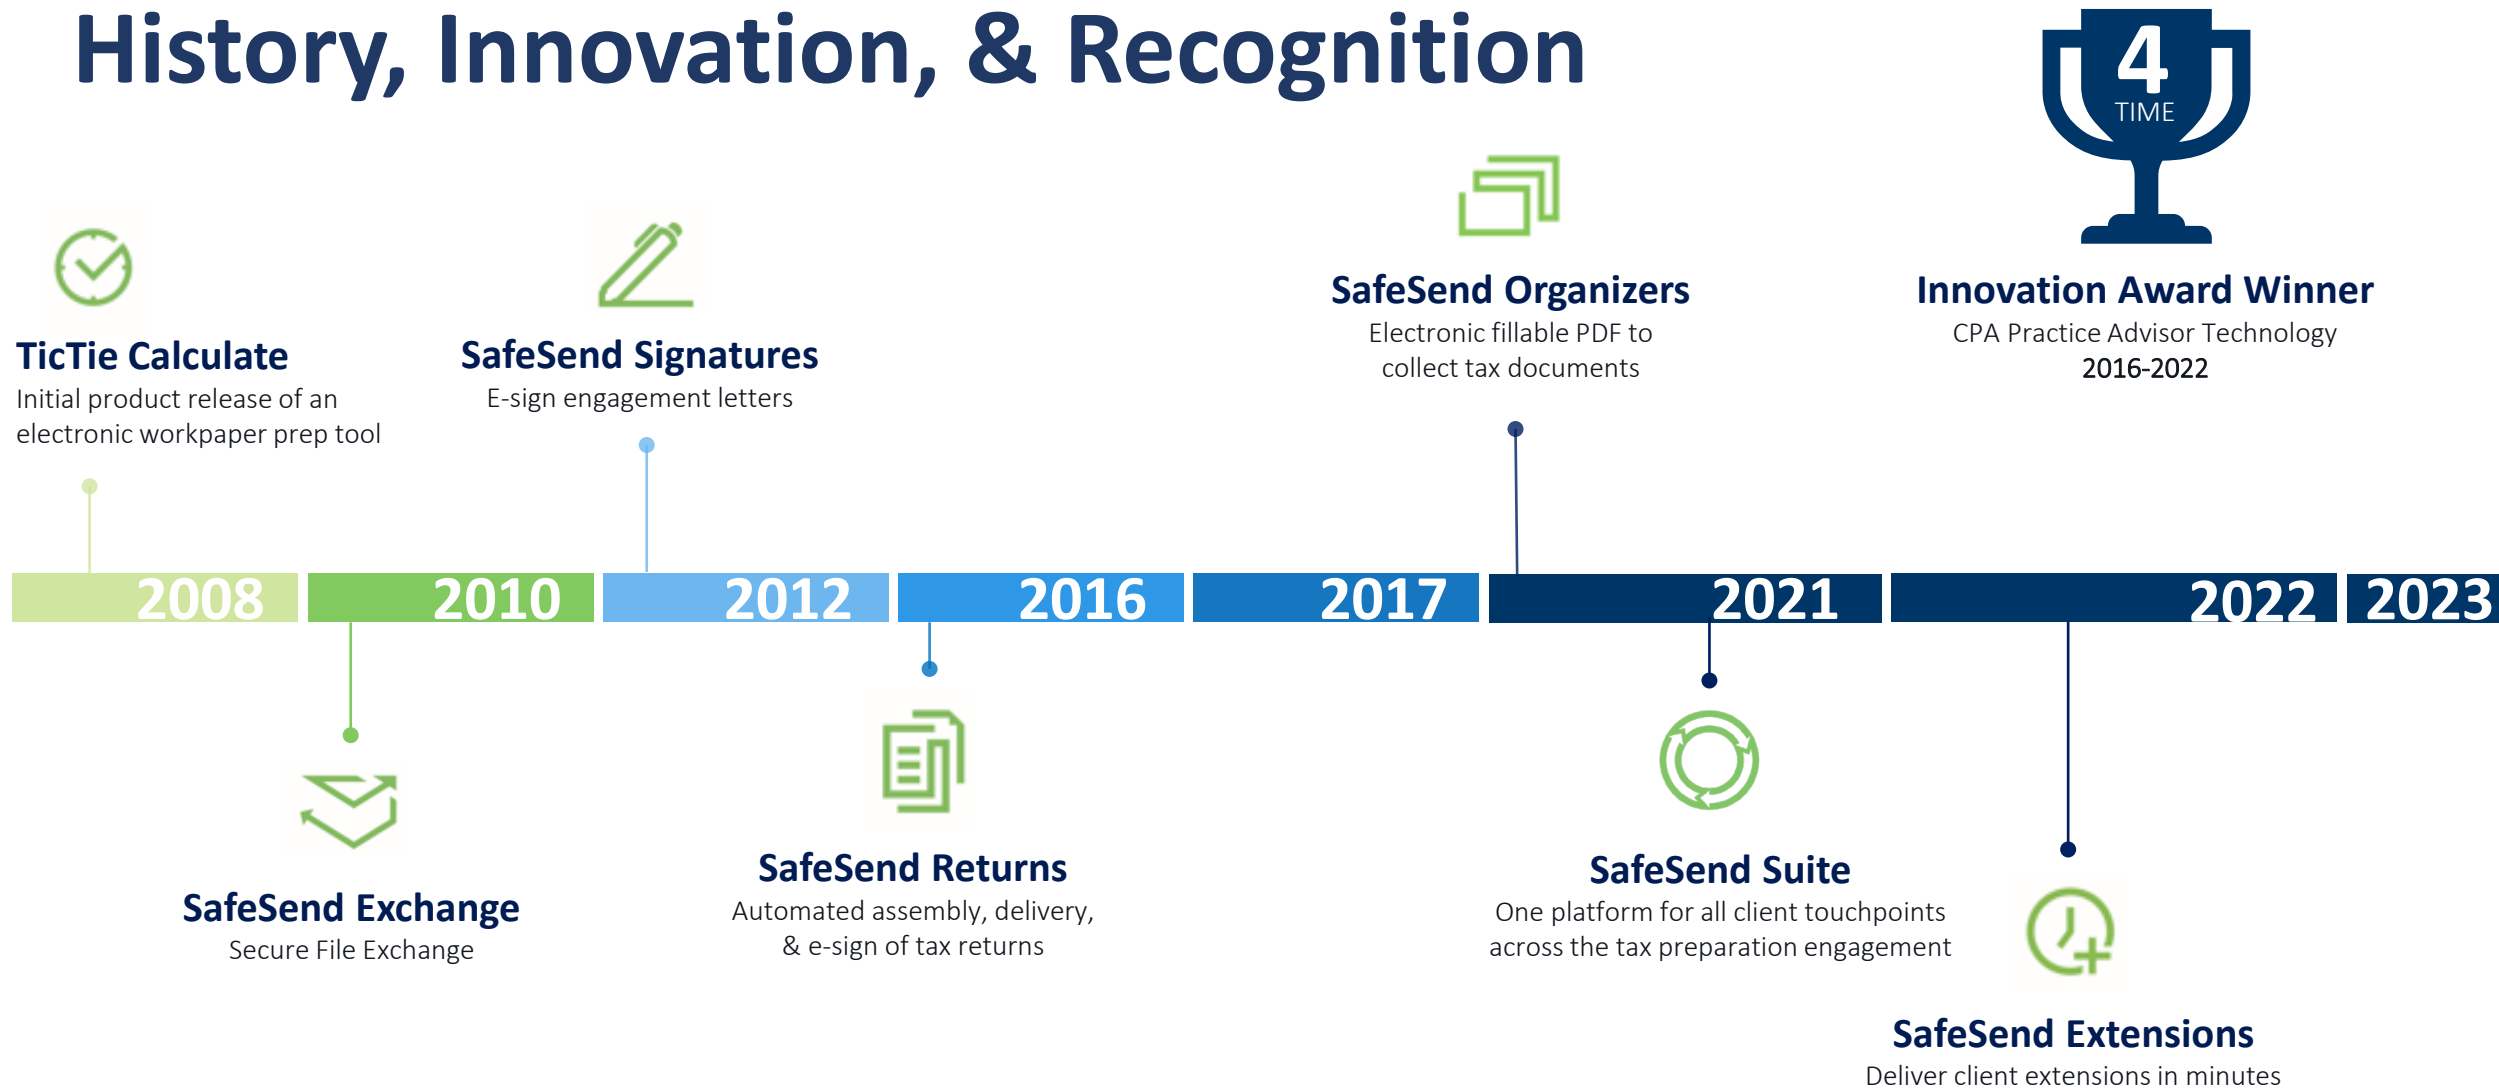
History, Innovation, & Recognition

4 TIME

TicTie Calculate
Initial product release of an electronic workpaper prep tool

SafeSend Signatures
E-sign engagement letters

SafeSend Organizers
Electronic fillable PDF to collect tax documents

Innovation Award Winner
CPA Practice Advisor Technology
2016-2022

2008 2010 2012 2016 2017 2021 2022 2023

SafeSend Exchange
Secure File Exchange

SafeSend Returns
Automated assembly, delivery, & e-sign of tax returns

SafeSend Suite
One platform for all client touchpoints across the tax preparation engagement

SafeSend Extensions
Deliver client extensions in minutes